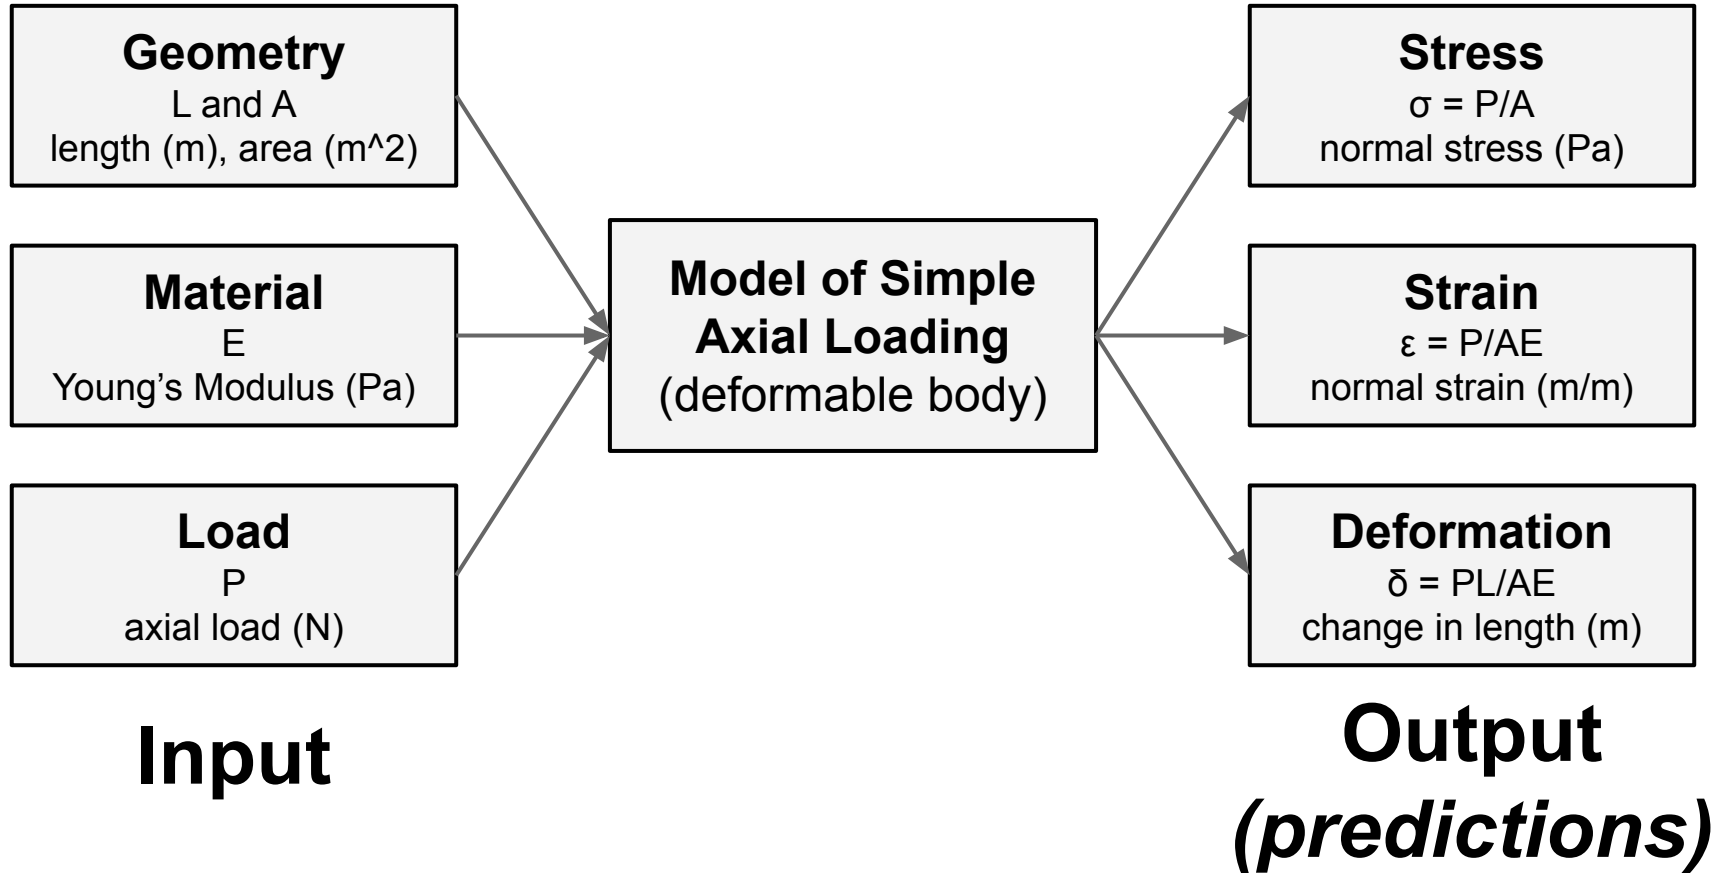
Geometry
L and A
length (m), area (m^2)

Material
E
Young’s Modulus (Pa)

Load
P
axial load (N)

Input

Model of Simple Axial Loading
(deformable body)

Stress
$\sigma = P/A$
normal stress (Pa)

Strain
$\varepsilon = P/AE$
normal strain (m/m)

Deformation
$\delta = PL/AE$
change in length (m)

Output
(predictions)